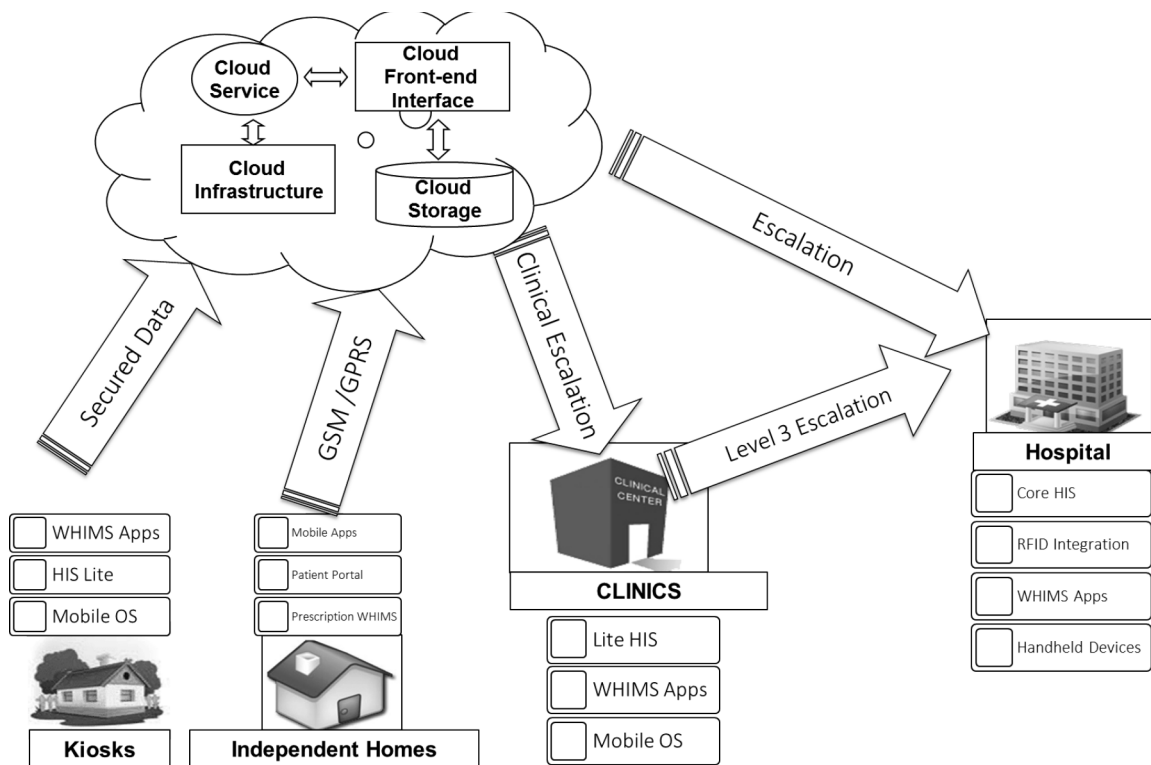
Cloud Service

Cloud Front-end Interface

Cloud Infrastructure

Cloud Storage

Escalation

Clinical Escalation

Secured Data

GSM /GPRS

Level 3 Escalation

CLINICAL CENTER

Hospital

Core HIS

RFID Integration

WHIMS Apps

Handheld Devices

WHIMS Apps

HIS Lite

Mobile OS

Kiosks

Mobile Apps

Patient Portal

Prescription WHIMS

Independent Homes

CLINICS

Lite HIS

WHIMS Apps

Mobile OS